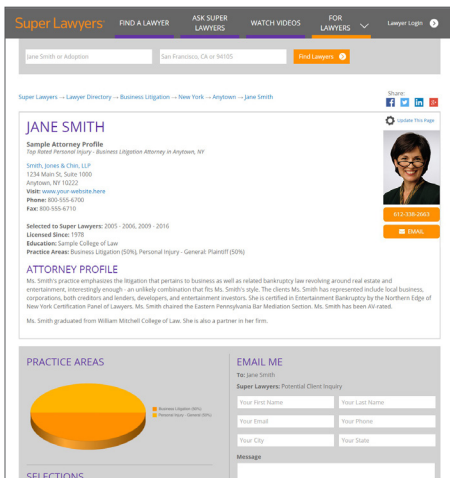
Super Lawyers FIND A LAWYER ASK SUPER LAWYERS WATCH VIDEOS FOR LAWYERS Lawyer Login

Jane Smith or Adoption San Francisco, CA or 94105 Find Lawyers

Super Lawyers → Lawyer Directory → Business Litigation → New York → Anytown → Jane Smith

Share:

JANE SMITH

Update This Page

Sample Attorney Profile
Top Rated Personal Injury - Business Litigation Attorney in Anytown, NY

Smith, Jones & Chin, LLP
1234 Main St, Suite 1000
Anytown, NY 10222
Visit: www.your.website.here
Phone: 800-555-6700
Fax: 800-555-6710

Selected to Super Lawyers: 2005 - 2006, 2009 - 2016
Licensed Since: 1978
Education: Sample College of Law
Practice Areas: Business Litigation (50%), Personal Injury - General: Plaintiff (50%)

612-338-2663

EMAIL

ATTORNEY PROFILE

Ms. Smith's practice emphasizes the litigation that pertains to business as well as related bankruptcy law revolving around real estate and entertainment, interestingly enough - an unlikely combination that fits Ms. Smith's style. The clients Ms. Smith has represented include local business, corporations, both creditors and lenders, developers, and entertainment investors. She is certified in Entertainment Bankruptcy by the Northern Edge of New York Certification Panel of Lawyers. Ms. Smith chaired the Eastern Pennsylvania Bar Mediation Section. Ms. Smith has been AV-rated.

Ms. Smith graduated from William Mitchell College of Law. She is also a partner in her firm.

PRACTICE AREAS

Business Litigation (50%)
Personal Injury - General (50%)

SELECTIONS

EMAIL ME

To: Jane Smith
Super Lawyers: Potential Client Inquiry

Your First Name
Your Last Name
Your Email
Your Phone
Your City
Your State
Message